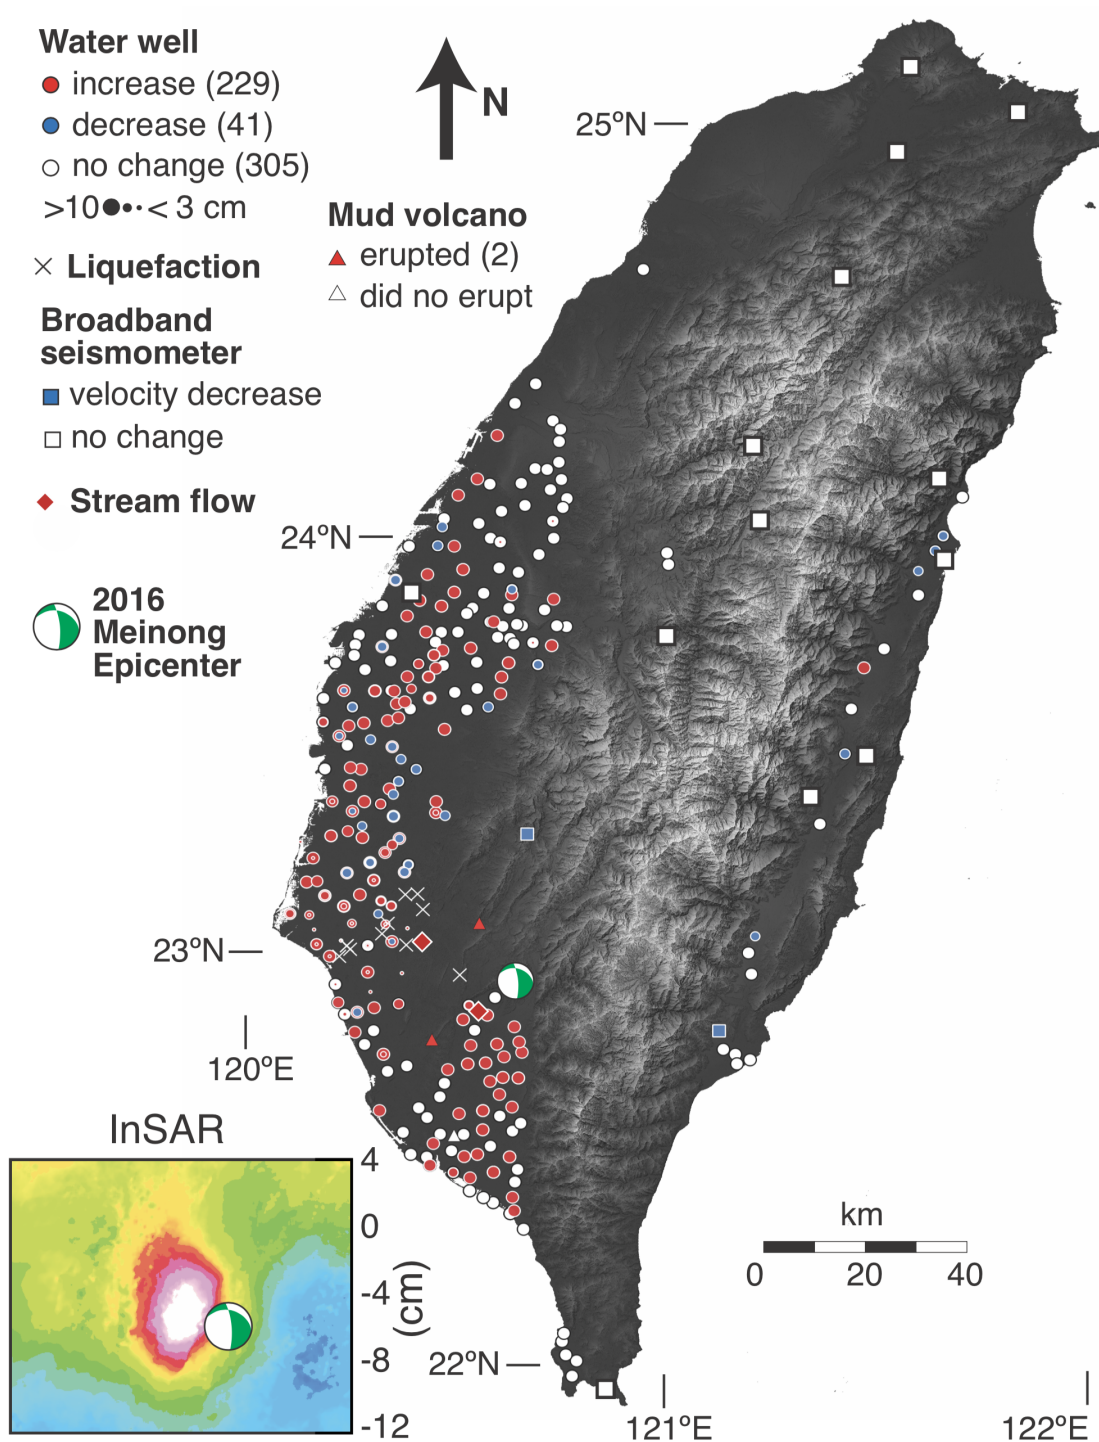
Water well
increase (229)
decrease (41)
no change (305)
>10 < 3 cm

Liquefaction

Broadband seismometer
velocity decrease
no change

Stream flow

2016 Meinong Epicenter

N

Mud volcano
erupted (2)
did no erupt

25°N
24°N
23°N
22°N
120°E
121°E
122°E

km
0 20 40

InSAR
4
0
-4
-8
-12
(cm)